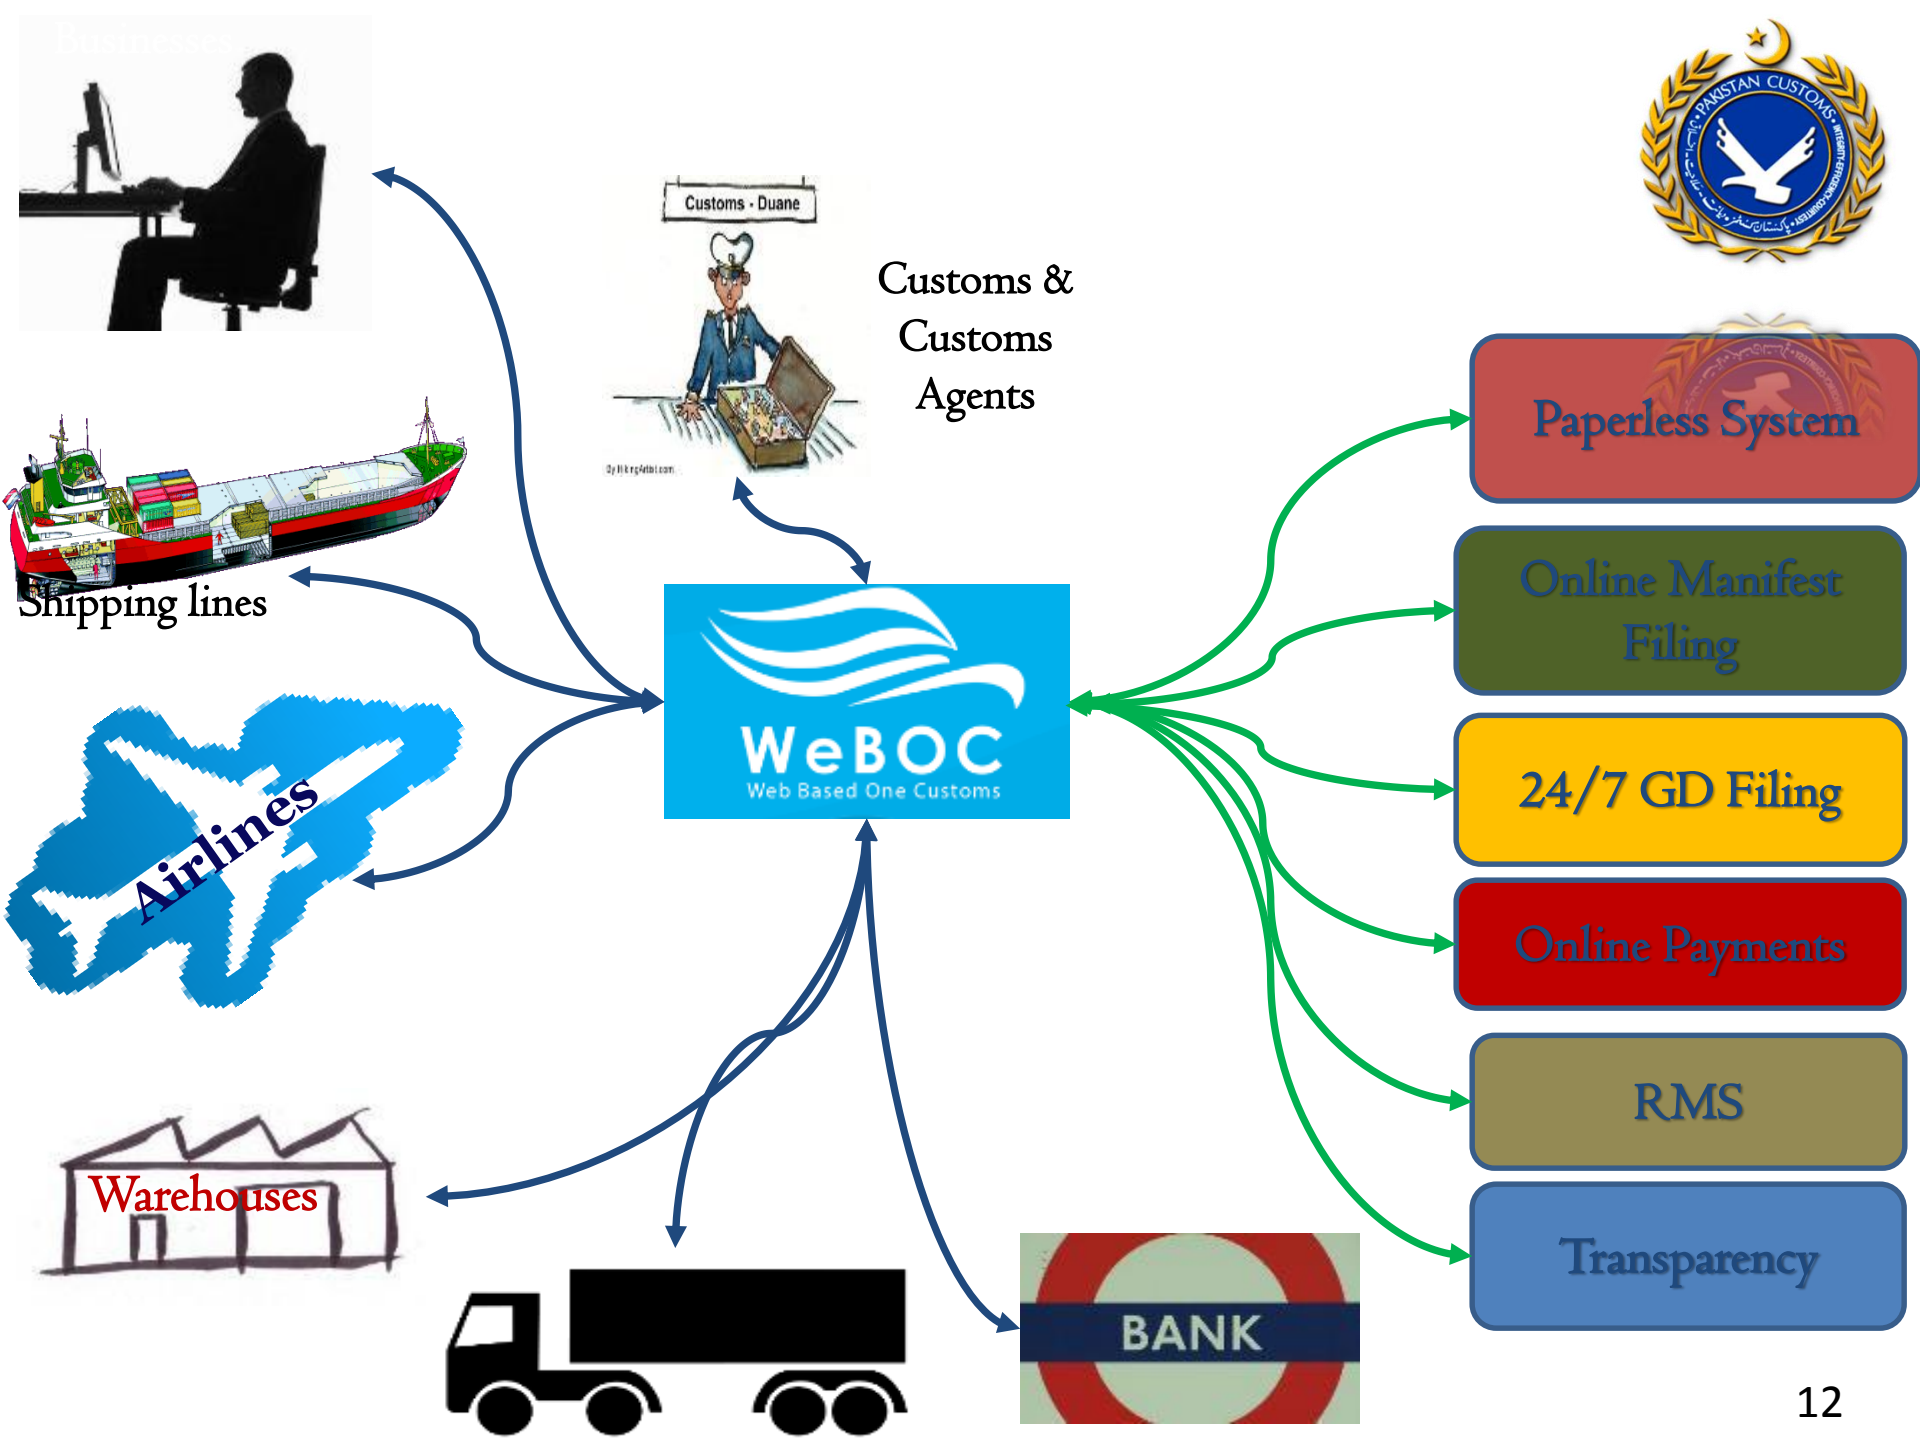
Businesses

Customs - Duane

Customs & Customs Agents

PAKISTAN CUSTOMS

Shipping lines

Paperless System

Online Manifest Filing

WeBOC
Web Based One Customs

24/7 GD Filing

Airlines

Online Payments

RMS

Warehouses

Transparency

BANK

12